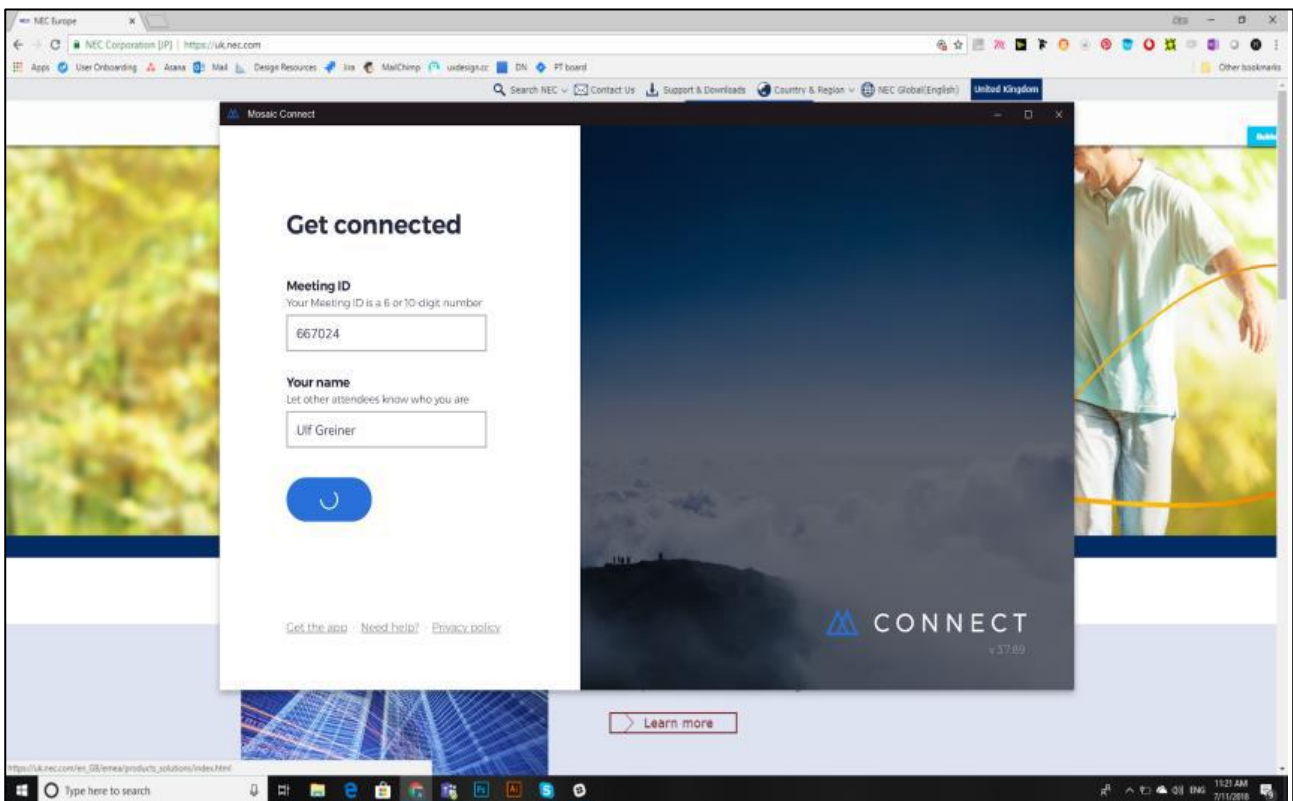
NEC Europe ×

NEC Corporation [JP] | https://uk.nec.com

Apps User Onboarding Asana Mail Design Resources Jira MailChimp uxdesign.cc DN PT board Other bookmarks

Search NEC Contact Us Support & Downloads Country & Region NEC Global(English) United Kingdom

Mosaic Connect

Get connected

Meeting ID
Your Meeting ID is a 6 or 10-digit number

667024

Your name
Let other attendees know who you are

Ulf Greiner

Get the app · Need help? · Privacy policy

CONNECT
v.3.7.89

Learn more

https://uk.nec.com/en_GB/emea/products_solutions/index.html

Type here to search

11:21 AM
7/11/2018
ENG